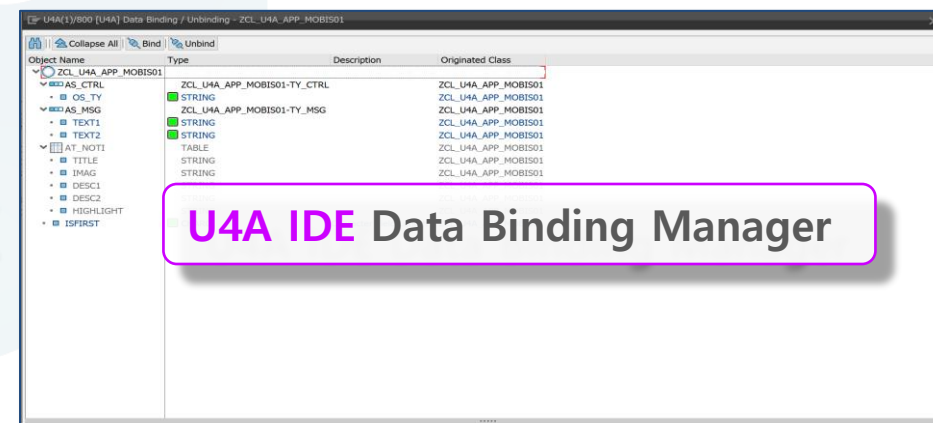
U4A(1)/800 [U4A] Data Binding / Unbinding - ZCL_U4A_APP_MOBIS01

Collapse All | Bind | Unbind

| Object Name | Type | Description | Originated Class |
|---|---|---|---|
| ZCL_U4A_APP_MOBIS01 | | | |
| AS_CTRL | ZCL_U4A_APP_MOBIS01-TY_CTRL | | ZCL_U4A_APP_MOBIS01 |
| OS_TY | STRING | | ZCL_U4A_APP_MOBIS01 |
| AS_MSG | ZCL_U4A_APP_MOBIS01-TY_MSG | | ZCL_U4A_APP_MOBIS01 |
| TEXT1 | STRING | | ZCL_U4A_APP_MOBIS01 |
| TEXT2 | STRING | | ZCL_U4A_APP_MOBIS01 |
| AT_NOTI | TABLE | | ZCL_U4A_APP_MOBIS01 |
| TITLE | STRING | | ZCL_U4A_APP_MOBIS01 |
| IMAG | STRING | | ZCL_U4A_APP_MOBIS01 |
| DESC1 | | | |
| DESC2 | | | |
| HIGHLIGHT | | | |
| ISFIRST | | | |

U4A IDE Data Binding Manager